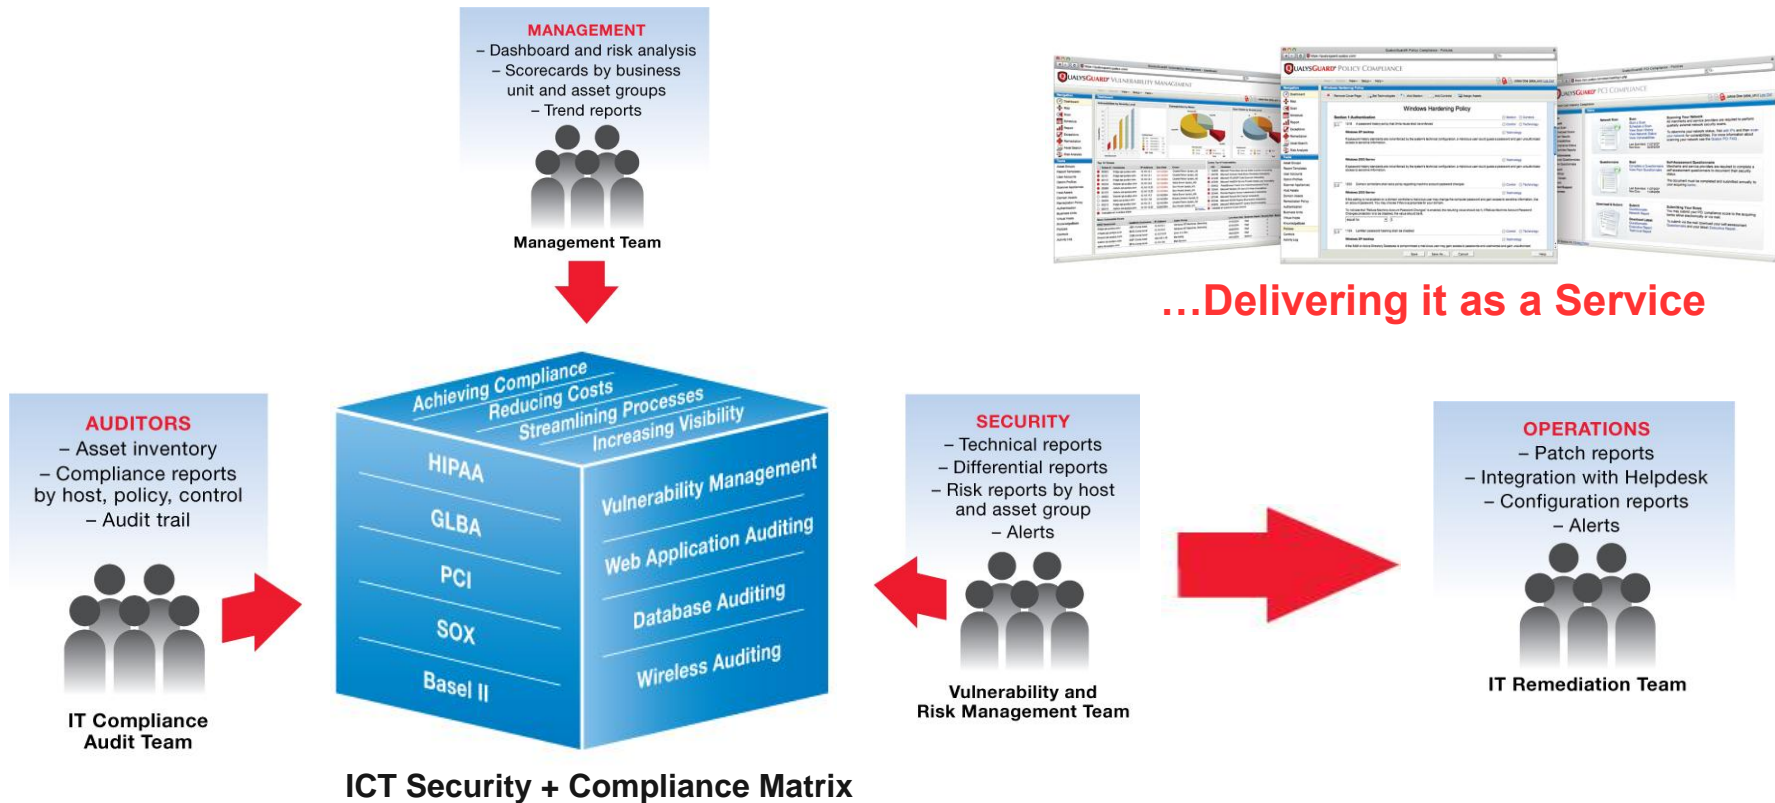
MANAGEMENT
– Dashboard and risk analysis
– Scorecards by business unit and asset groups
– Trend reports

Management Team

...Delivering it as a Service

AUDITORS
– Asset inventory
– Compliance reports by host, policy, control
– Audit trail

IT Compliance Audit Team

Achieving Compliance
Reducing Costs
Streamlining Processes
Increasing Visibility

HIPAA
GLBA
PCI
SOX
Basel II

Vulnerability Management
Web Application Auditing
Database Auditing
Wireless Auditing

SECURITY
– Technical reports
– Differential reports
– Risk reports by host and asset group
– Alerts

Vulnerability and Risk Management Team

OPERATIONS
– Patch reports
– Integration with Helpdesk
– Configuration reports
– Alerts

IT Remediation Team

ICT Security + Compliance Matrix